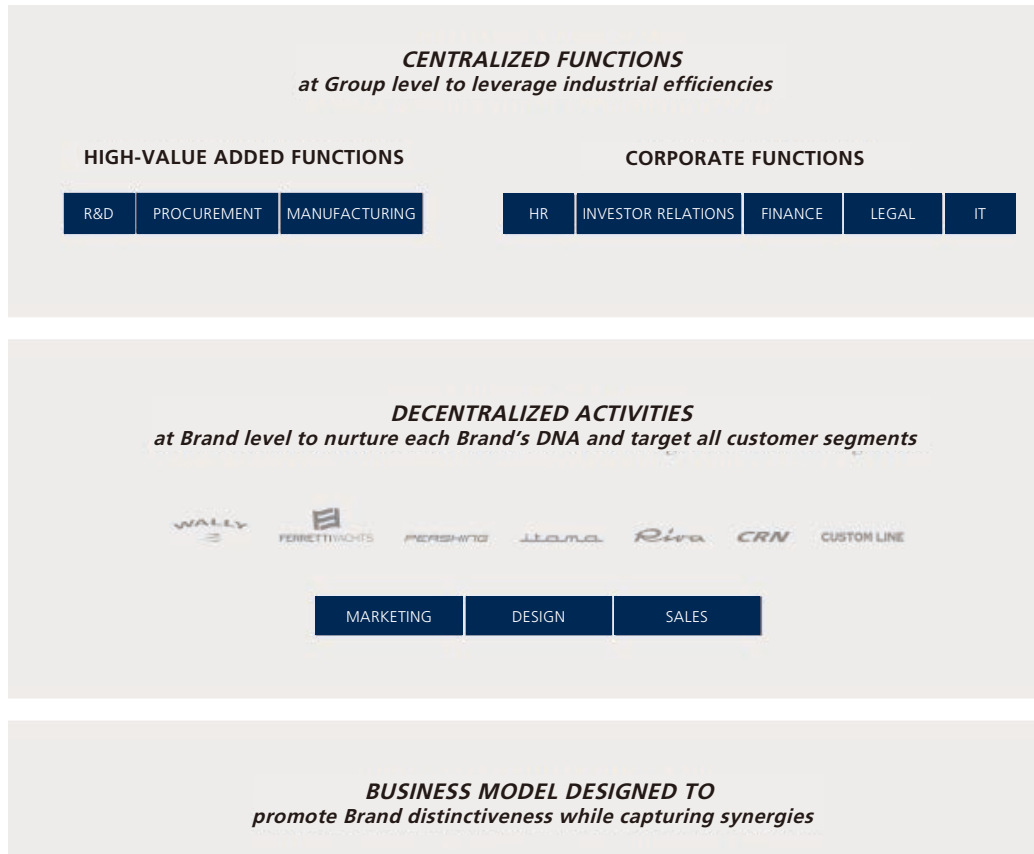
CENTRALIZED FUNCTIONS
at Group level to leverage industrial efficiencies

HIGH-VALUE ADDED FUNCTIONS

R&D | PROCUREMENT | MANUFACTURING

CORPORATE FUNCTIONS

HR | INVESTOR RELATIONS | FINANCE | LEGAL | IT

DECENTRALIZED ACTIVITIES
at Brand level to nurture each Brand's DNA and target all customer segments

WALLY FERRETTIYACHTS PERSHING itama Riva CRN CUSTOM LINE

MARKETING | DESIGN | SALES

BUSINESS MODEL DESIGNED TO
promote Brand distinctiveness while capturing synergies